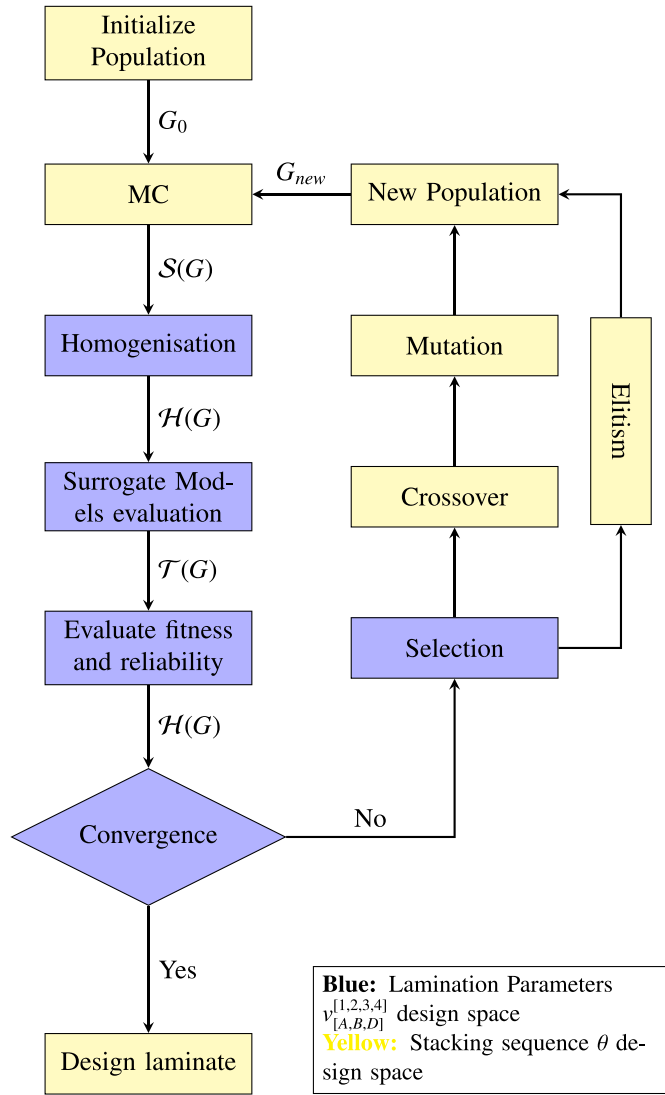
Initialize Population

$G_0$

MC

$G_{new}$

New Population

$\mathcal{S}(G)$

Homogenisation

Mutation

Elitism

$\mathcal{H}(G)$

Surrogate Models evaluation

Crossover

$\mathcal{T}(G)$

Evaluate fitness and reliability

Selection

$\mathcal{H}(G)$

Convergence

No

Yes

Design laminate

**Blue:** Lamination Parameters $v_{[A,B,D]}^{[1,2,3,4]}$ design space
**Yellow:** Stacking sequence $\theta$ design space